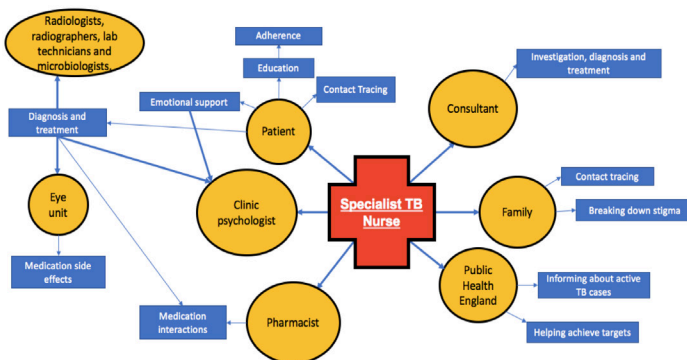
Radiologists, radiographers, lab technicians and microbiologists,

Adherence

Education

Contact Tracing

Emotional support

Diagnosis and treatment

Patient

Investigation, diagnosis and treatment

Consultant

Eye unit

Clinic psychologist

Specialist TB Nurse

Family

Contact tracing

Breaking down stigma

Medication side effects

Public Health England

Informing about active TB cases

Helping achieve targets

Medication interactions

Pharmacist